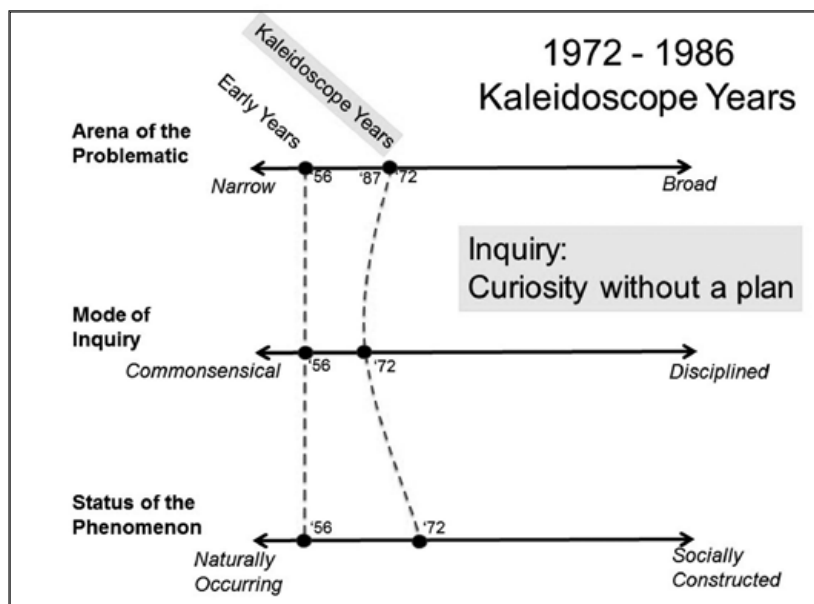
1972 - 1986
Kaleidoscope Years

Kaleidoscope Years

Early Years

Arena of the Problematic

Narrow
'56
'87
'72
Broad

Inquiry:
Curiosity without a plan

Mode of Inquiry

Commonsensical
'56
'72
Disciplined

Status of the Phenomenon

'56
'72
Naturally Occurring
Socially Constructed